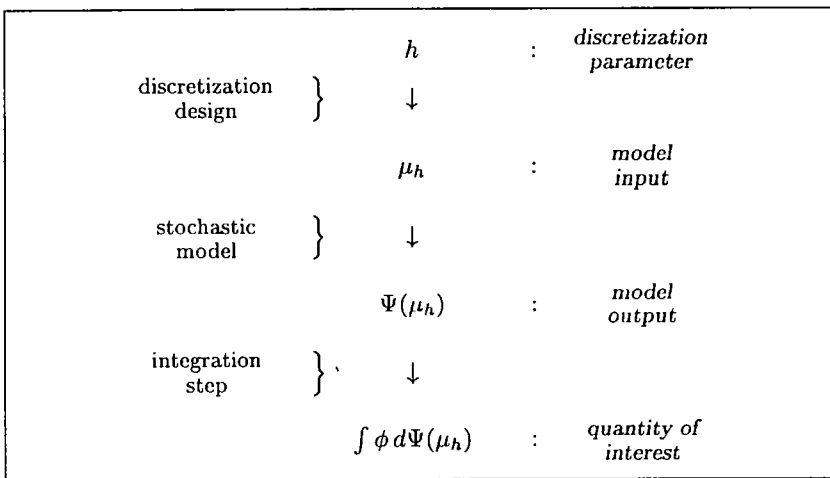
$h$ : *discretization parameter*

discretization design } $\downarrow$

$\mu_h$ : *model input*

stochastic model } $\downarrow$

$\Psi(\mu_h)$ : *model output*

integration step } $\downarrow$

$\int \phi \, d\Psi(\mu_h)$ : *quantity of interest*